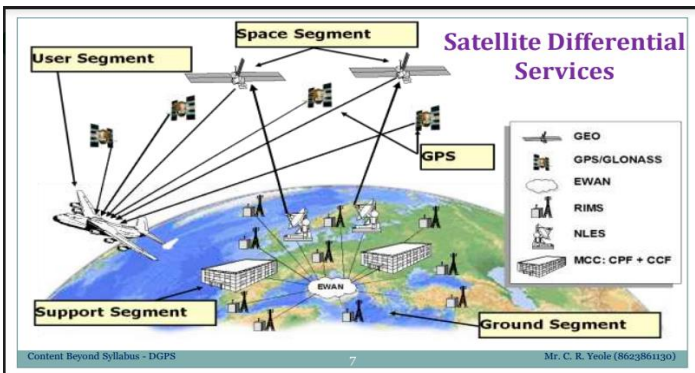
Space Segment

Satellite Differential Services

User Segment

GEO

GPS/GLONASS

EWAN

RIMS

NLES

MCC: CPF + CCF

GPS

EWAN

Support Segment

Ground Segment

Content Beyond Syllabus - DGPS

7

Mr. C. R. Yeole (8623861130)